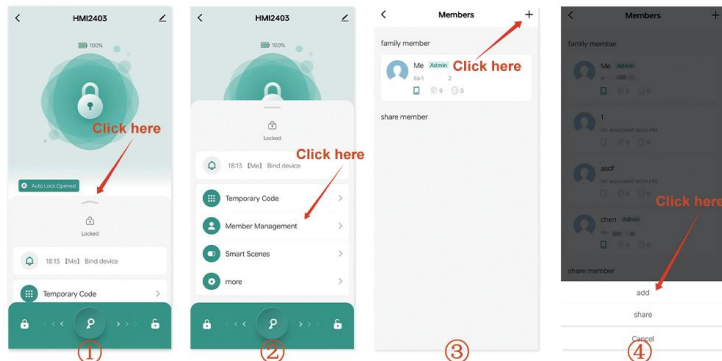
HMI2403

100%

Click here

Auto Lock Opened

Locked

18:13 【Me】 Bind device

Temporary Code

①

HMI2403

Locked

18:13 【Me】 Bind device

Click here

Temporary Code

Member Management

Smart Scenes

more

②

Members

family member

Me Admin

Click here

2

0 0

share member

③

Members

family member

Me Admin

1

No associated accounts

0 0

asdf

0 0

chen Admin

Click here

share member

add

share

Cancel

④